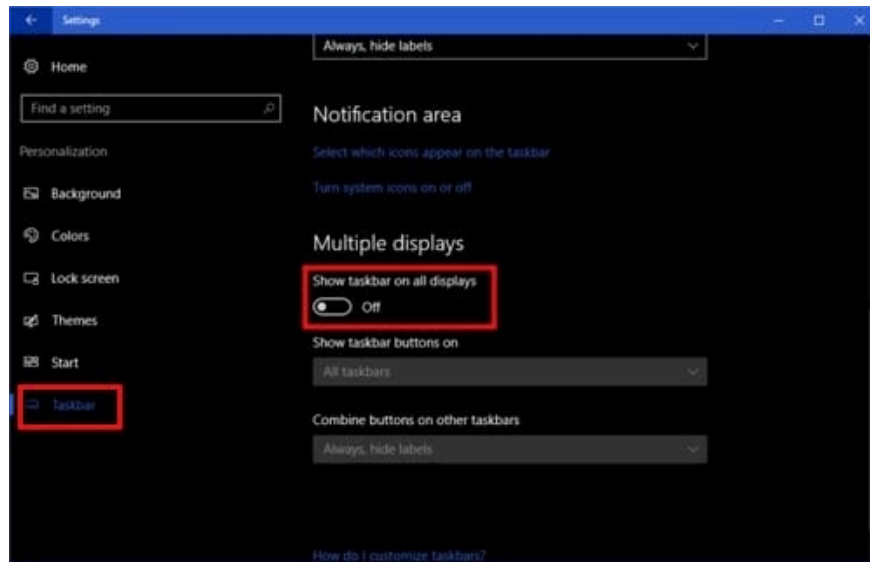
Settings

Home

Find a setting

Personalization

Background

Colors

Lock screen

Themes

Start

Taskbar

Always, hide labels

Notification area

Select which icons appear on the taskbar

Turn system icons on or off

Multiple displays

Show taskbar on all displays

Off

Show taskbar buttons on

All taskbars

Combine buttons on other taskbars

Always, hide labels

How do I customize taskbars?